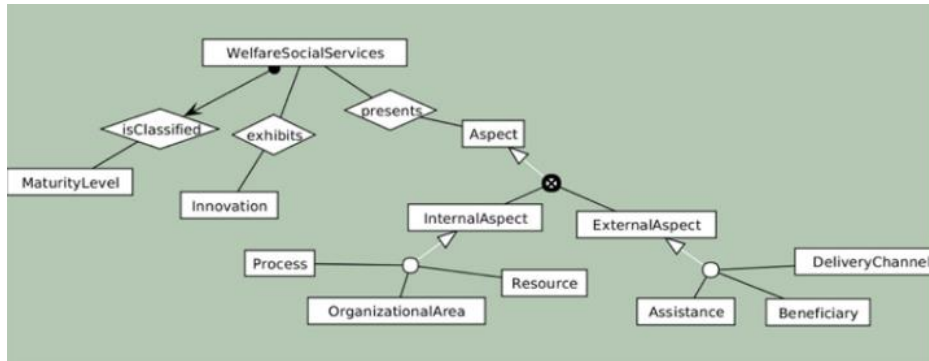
WelfareSocialServices

isClassified

exhibits

presents

Aspect

MaturityLevel

Innovation

InternalAspect

ExternalAspect

Process

Resource

OrganizationalArea

DeliveryChannel

Assistance

Beneficiary